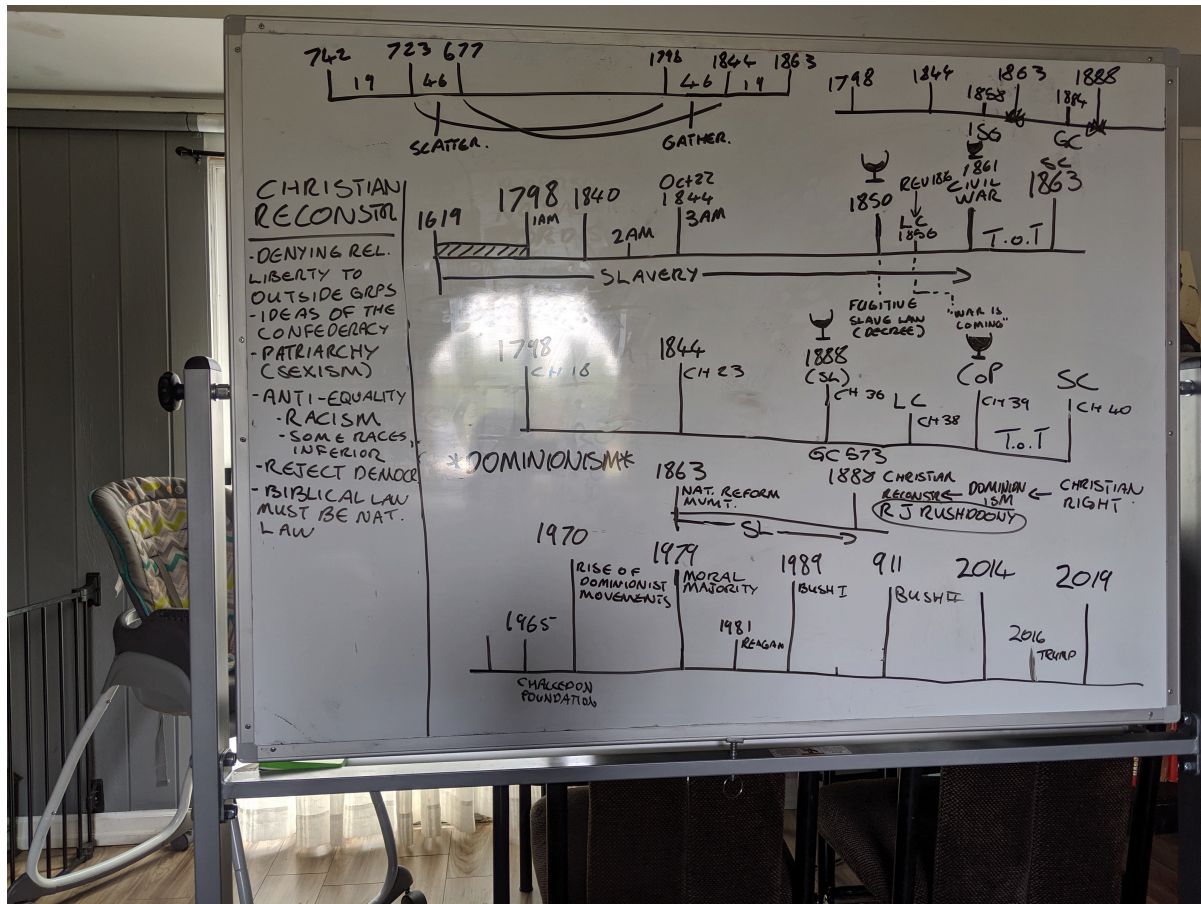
742 723 677 1798 1844 1863
19 46 46 19
SCATTER. GATHER.

1798 1844 1863 1888
1856 1884
ISG GC

CHRISTIAN RECONSTR.
-DENYING REL. LIBERTY TO OUTSIDE GRPS
-IDEAS OF THE CONFEDERACY
-PATRIARCHY (SEXISM)
-ANTI-EQUALITY
-RACISM
-SOME RACES, INFERIOR
-REJECT DEMOCR
-BIBLICAL LAW MUST BE NAT. LAW

1619 1798 1AM 1840 2AM Oct22 1844 3AM 1850 REV1856 LC 1856 1861 CIVIL WAR SC 1863 T.o.T
SLAVERY
FUGITIVE SLAVE LAW (DECREE) "WAR IS COMING"

1798 CH 18 1844 CH 23 1888 (SL) CH 36 LC CH 38 CoP CH 39 T.o.T SC CH 40
GC 573

*DOMINIONISM*
1863 NAT. REFORM MVMT. SL
1887 CHRISTIAN RECONSTR ← DOMINION ISM ← CHRISTIAN RIGHT
R J RUSHDOONY

1970 RISE OF DOMINIONIST MOVEMENTS
1979 MORAL MAJORITY
1989 BUSH I
911 BUSH II
2014
2019
1965 CHALCEDON FOUNDATION
1981 REAGAN
2016 TRUMP